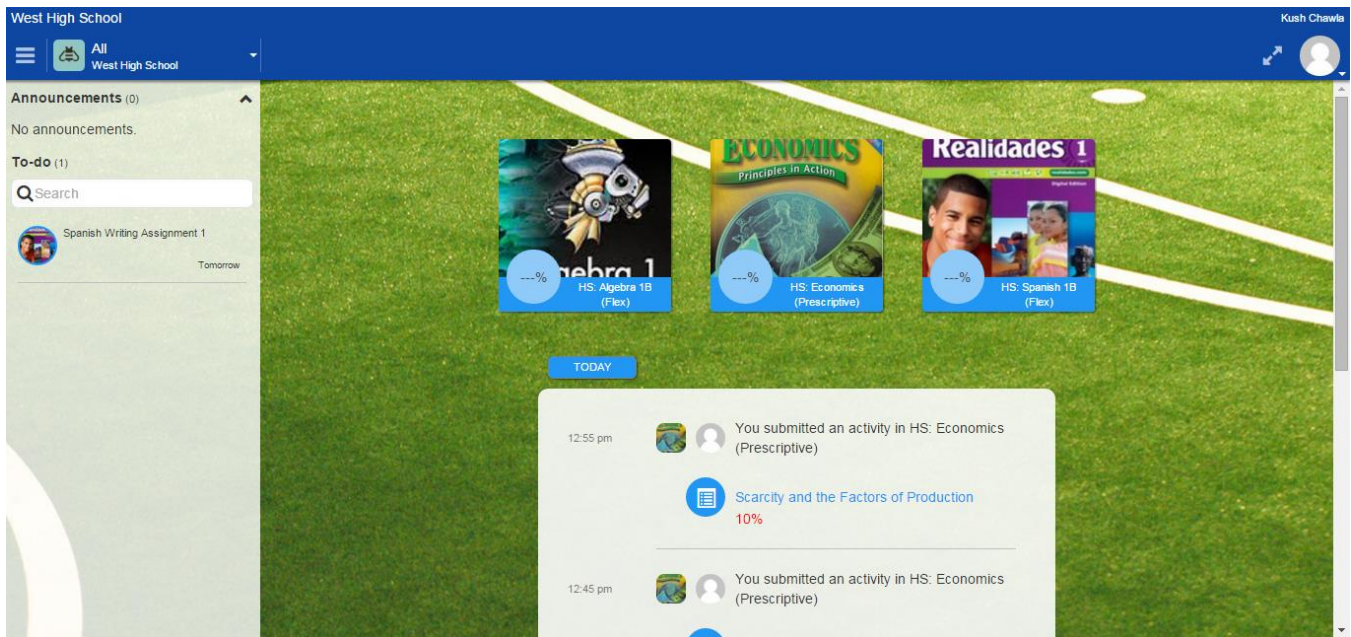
West High School

Kush Chawla

All
West High School

Announcements (0)

No announcements.

To-do (1)

Search

Spanish Writing Assignment 1

Tomorrow

ebra 1

---%

HS: Algebra 1B (Flex)

ECONOMICS
Principles in Action

---%

HS: Economics (Prescriptive)

Realidades 1

---%

HS: Spanish 1B (Flex)

TODAY

12:55 pm

You submitted an activity in HS: Economics (Prescriptive)

Scarcity and the Factors of Production

10%

12:45 pm

You submitted an activity in HS: Economics (Prescriptive)